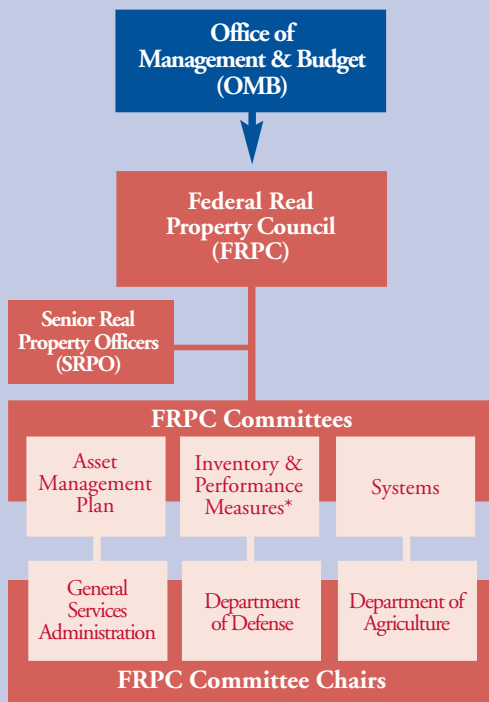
Office of Management & Budget (OMB)

Federal Real Property Council (FRPC)

Senior Real Property Officers (SRPO)

FRPC Committees

Asset Management Plan

Inventory & Performance Measures*

Systems

General Services Administration

Department of Defense

Department of Agriculture

FRPC Committee Chairs